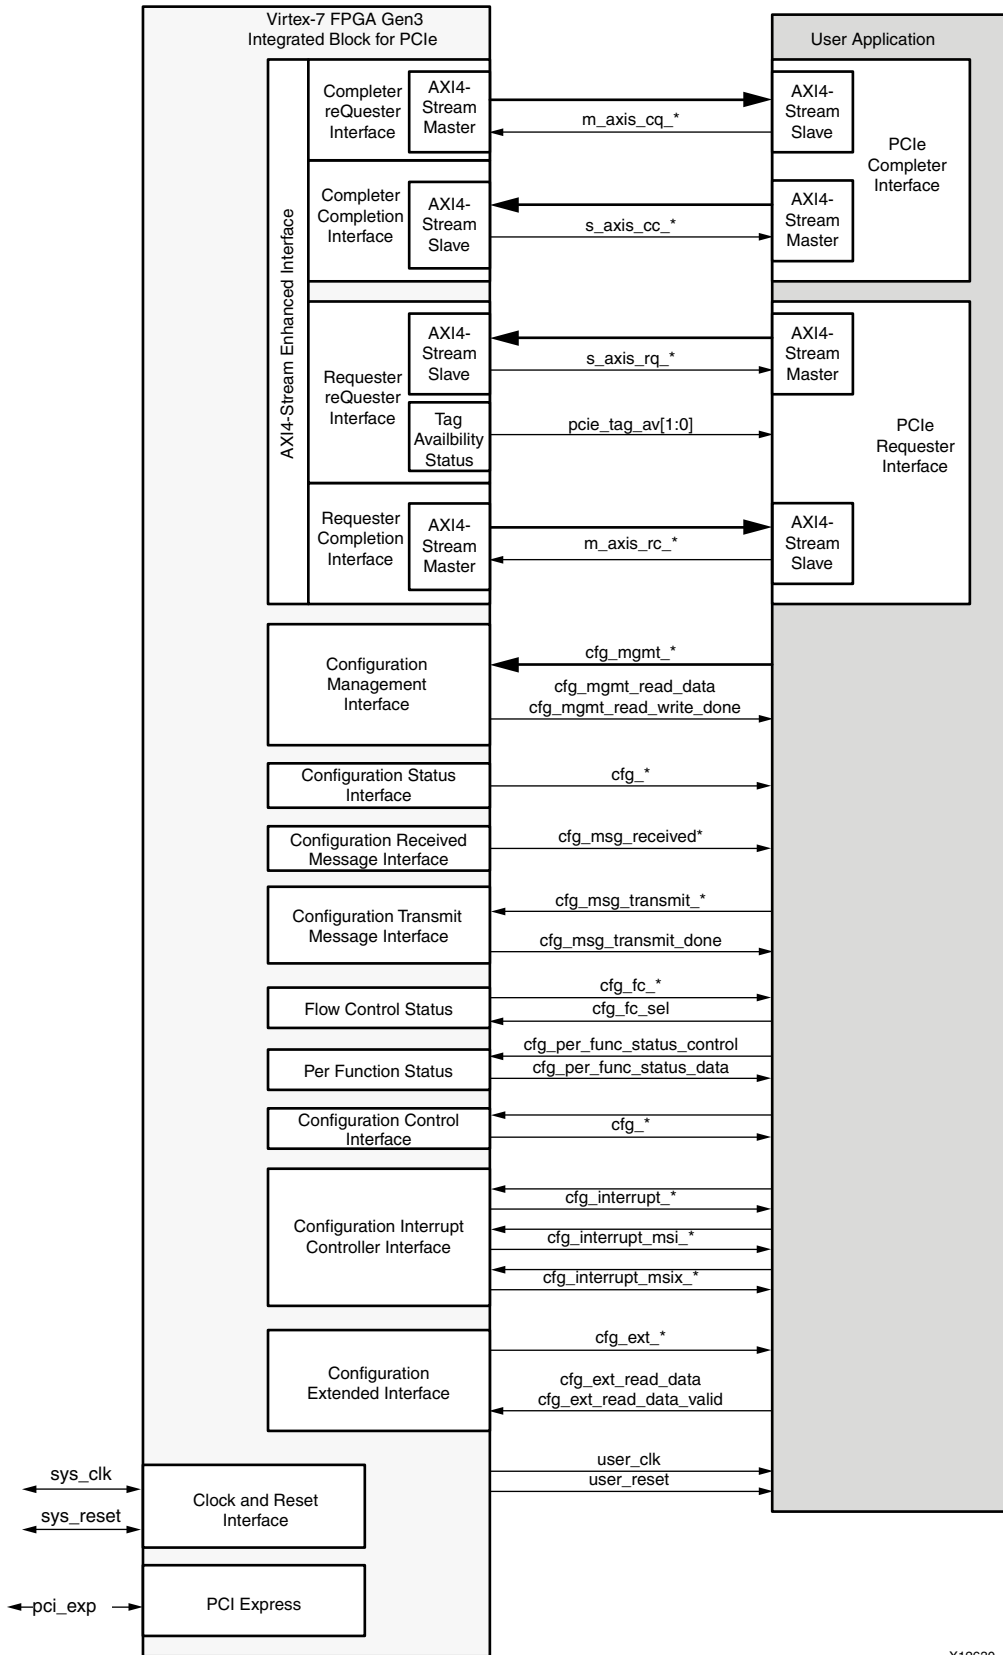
Virtex-7 FPGA Gen3
Integrated Block for PCIe

User Application

AXI4-Stream Enhanced Interface

Completer reQuester Interface

AXI4-Stream Master

m_axis_cq_*

AXI4-Stream Slave

PCIe Completer Interface

Completer Completion Interface

AXI4-Stream Slave

s_axis_cc_*

AXI4-Stream Master

Requester reQuester Interface

AXI4-Stream Slave

s_axis_rq_*

AXI4-Stream Master

Tag Availbility Status

pcie_tag_av[1:0]

PCIe Requester Interface

Requester Completion Interface

AXI4-Stream Master

m_axis_rc_*

AXI4-Stream Slave

Configuration Management Interface

cfg_mgmt_*

cfg_mgmt_read_data
cfg_mgmt_read_write_done

Configuration Status Interface

cfg_*

Configuration Received Message Interface

cfg_msg_received*

Configuration Transmit Message Interface

cfg_msg_transmit_*

cfg_msg_transmit_done

Flow Control Status

cfg_fc_*
cfg_fc_sel

Per Function Status

cfg_per_func_status_control
cfg_per_func_status_data

Configuration Control Interface

cfg_*

Configuration Interrupt Controller Interface

cfg_interrupt_*
cfg_interrupt_msi_*
cfg_interrupt_msix_*

Configuration Extended Interface

cfg_ext_*

cfg_ext_read_data
cfg_ext_read_data_valid

user_clk
user_reset

sys_clk
sys_reset

Clock and Reset Interface

pci_exp

PCI Express

X12630